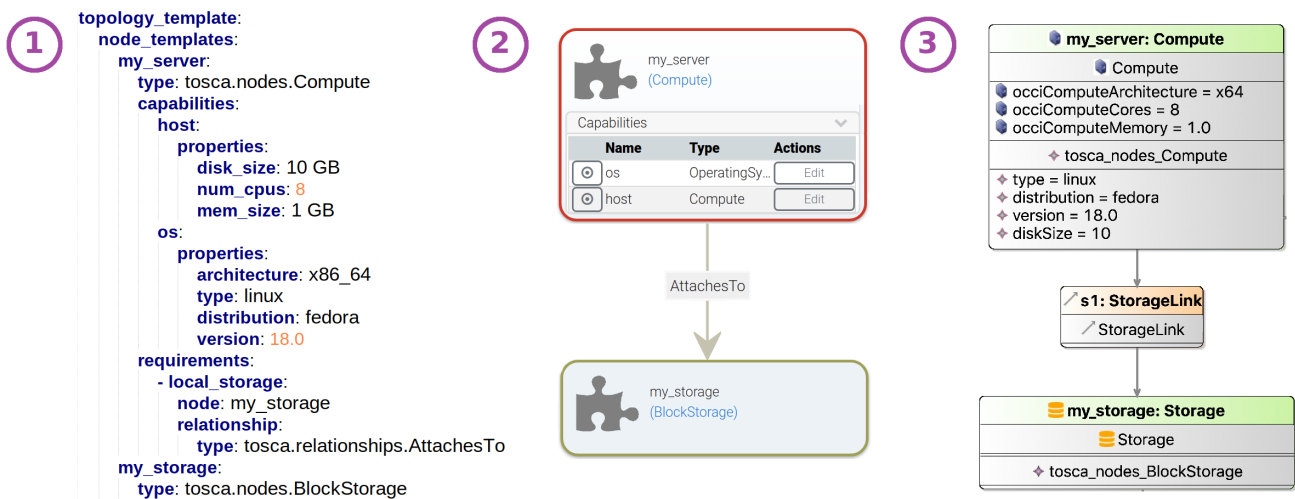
1

topology_template:
  node_templates:
    my_server:
      type: tosca.nodes.Compute
      capabilities:
        host:
          properties:
            disk_size: 10 GB
            num_cpus: 8
            mem_size: 1 GB
        os:
          properties:
            architecture: x86_64
            type: linux
            distribution: fedora
            version: 18.0
      requirements:
        - local_storage:
          node: my_storage
          relationship:
            type: tosca.relationships.AttachesTo
    my_storage:
      type: tosca.nodes.BlockStorage

2

my_server
(Compute)

Capabilities

| Name | Type | Actions |
|---|---|---|
| os | OperatingSy... | Edit |
| host | Compute | Edit |

AttachesTo

my_storage
(BlockStorage)

3

my_server: Compute

Compute

occiComputeArchitecture = x64
occiComputeCores = 8
occiComputeMemory = 1.0

tosca_nodes_Compute

type = linux
distribution = fedora
version = 18.0
diskSize = 10

s1: StorageLink

StorageLink

my_storage: Storage

Storage

tosca_nodes_BlockStorage